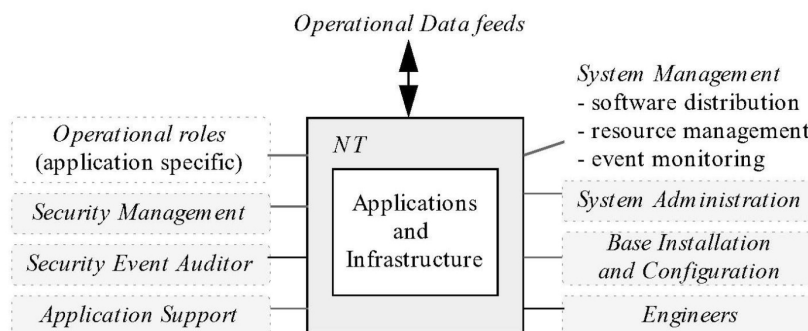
Operational Data feeds

System Management
- software distribution
- resource management
- event monitoring

Operational roles (application specific)

NT

Applications and Infrastructure

Security Management

System Administration

Security Event Auditor

Base Installation and Configuration

Application Support

Engineers